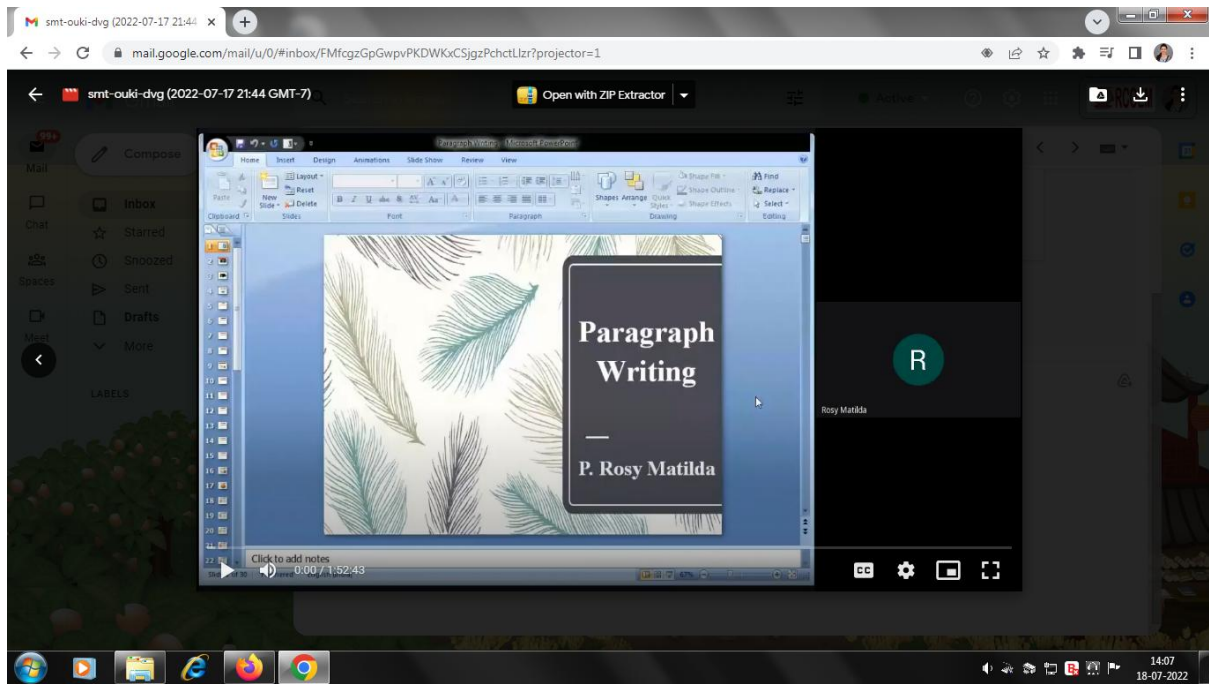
smt-ouki-dvg (2022-07-17 21:44 ×

mail.google.com/mail/u/0/#inbox/FMfcgzGpGwpvPKDWKxCSjgzPchctLlzr?projector=1

smt-ouki-dvg (2022-07-17 21:44 GMT-7)

Open with ZIP Extractor

99+
Mail
Compose
Chat
Inbox
Starred
Spaces
Snoozed
Sent
Meet
Drafts
More
LABELS

Paragraph Writing - Microsoft PowerPoint

Home Insert Design Animations Slide Show Review View

Paste
Clipboard
New Slide
Layout
Reset
Delete
Slides
Font
Paragraph
Shapes Arrange Quick Styles
Shape Fill
Shape Outline
Shape Effects
Drawing
Find
Replace
Select
Editing

Paragraph Writing

P. Rosy Matilda

Click to add notes

0:00 / 1:52:43

R

Rosy Matilda

14:07
18-07-2022